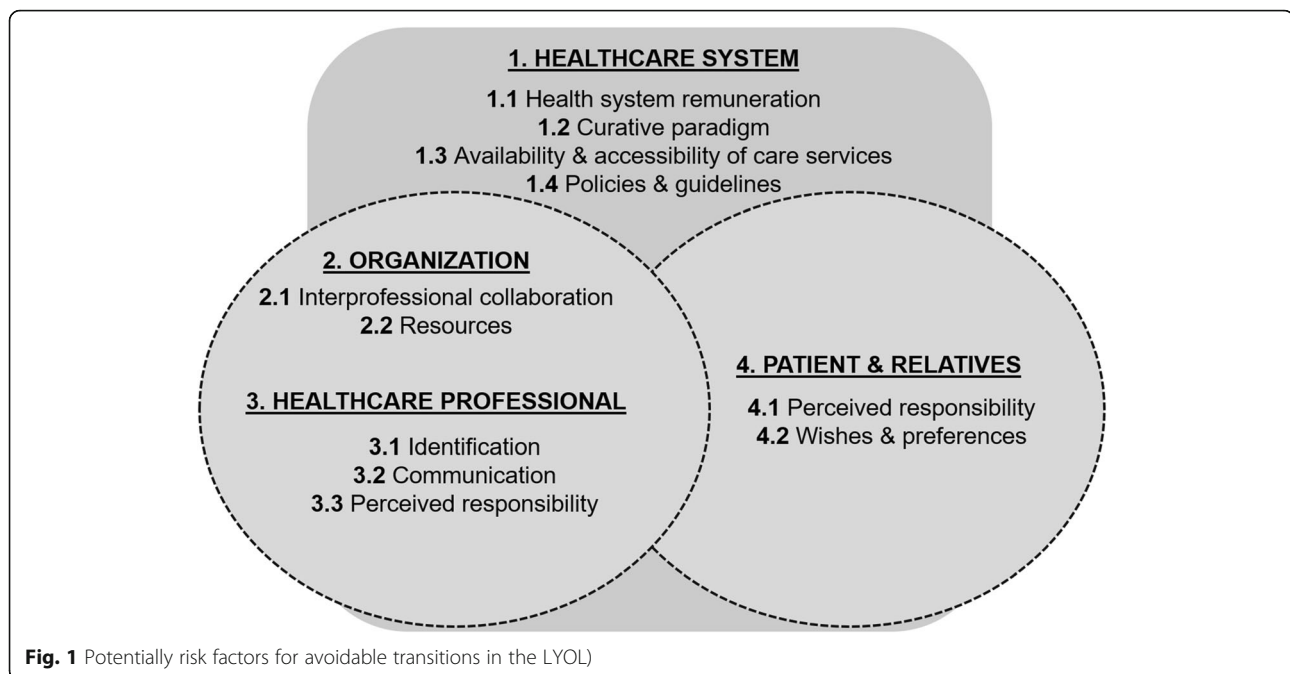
1. HEALTHCARE SYSTEM

**1.1** Health system remuneration
**1.2** Curative paradigm
**1.3** Availability & accessibility of care services
**1.4** Policies & guidelines

2. ORGANIZATION

**2.1** Interprofessional collaboration
**2.2** Resources

3. HEALTHCARE PROFESSIONAL

**3.1** Identification
**3.2** Communication
**3.3** Perceived responsibility

4. PATIENT & RELATIVES

**4.1** Perceived responsibility
**4.2** Wishes & preferences

**Fig. 1** Potentially risk factors for avoidable transitions in the LYOL)